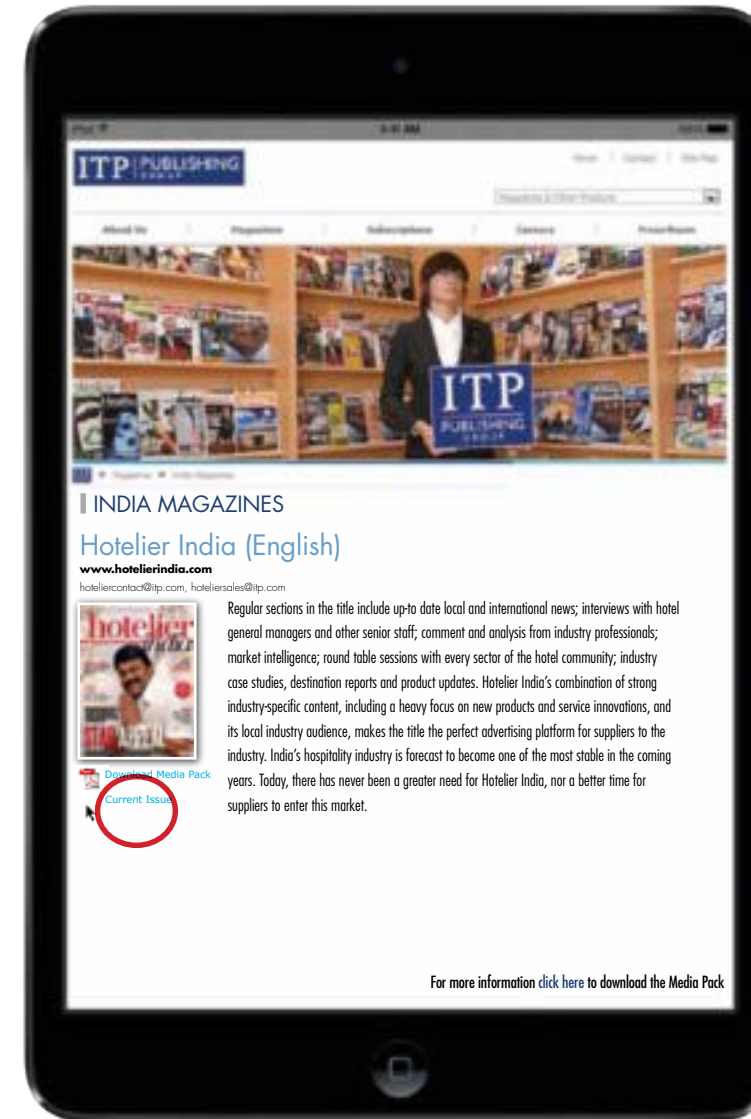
ITP PUBLISHING GROUP

ITP PUBLISHING GROUP

INDIA MAGAZINES

Hotelier India (English)

www.hotelierindia.com

heliercontact@itp.com, hoteliersales@itp.com

hotelier india

Regular sections in the title include up-to date local and international news; interviews with hotel general managers and other senior staff; comment and analysis from industry professionals; market intelligence; round table sessions with every sector of the hotel community; industry case studies, destination reports and product updates. Hotelier India's combination of strong industry-specific content, including a heavy focus on new products and service innovations, and its local industry audience, makes the title the perfect advertising platform for suppliers to the industry. India's hospitality industry is forecast to become one of the most stable in the coming years. Today, there has never been a greater need for Hotelier India, nor a better time for suppliers to enter this market.

Download Media Pack

Current Issue

For more information click here to download the Media Pack